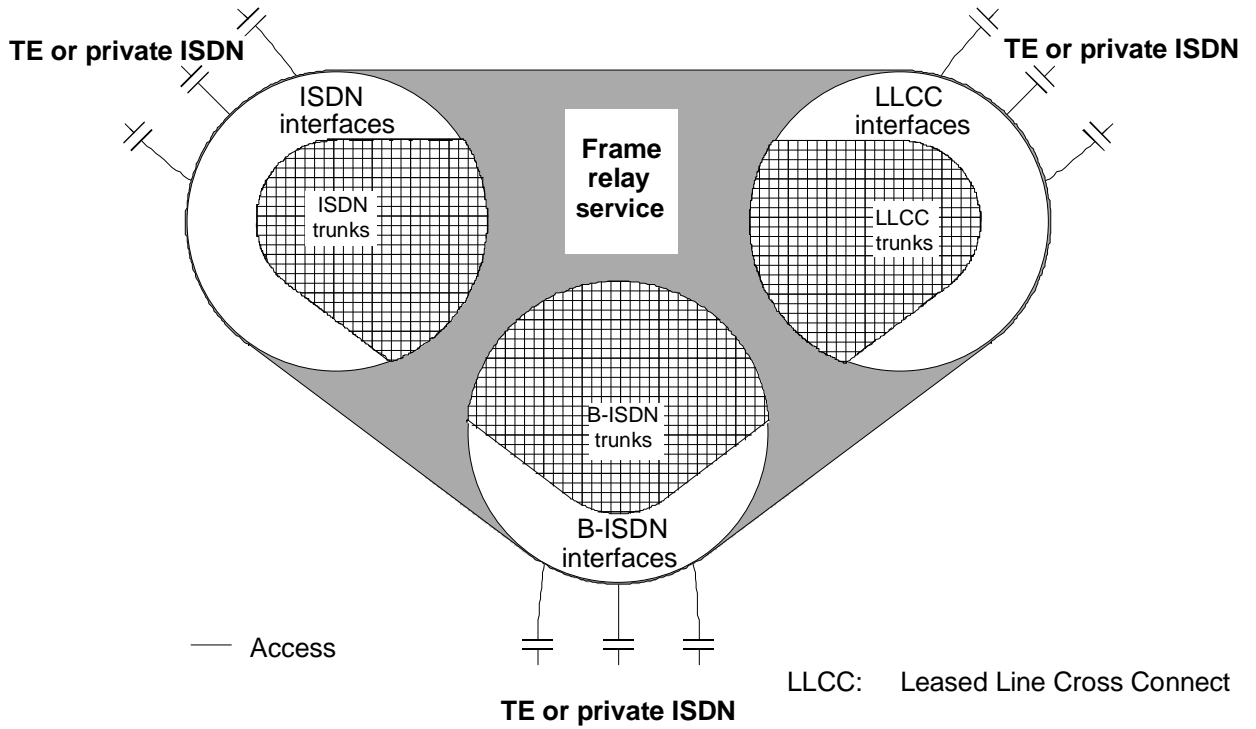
TE or private ISDN

TE or private ISDN

ISDN interfaces

ISDN trunks

Frame relay service

LLCC interfaces

LLCC trunks

B-ISDN trunks

B-ISDN interfaces

Access

LLCC: Leased Line Cross Connect

TE or private ISDN